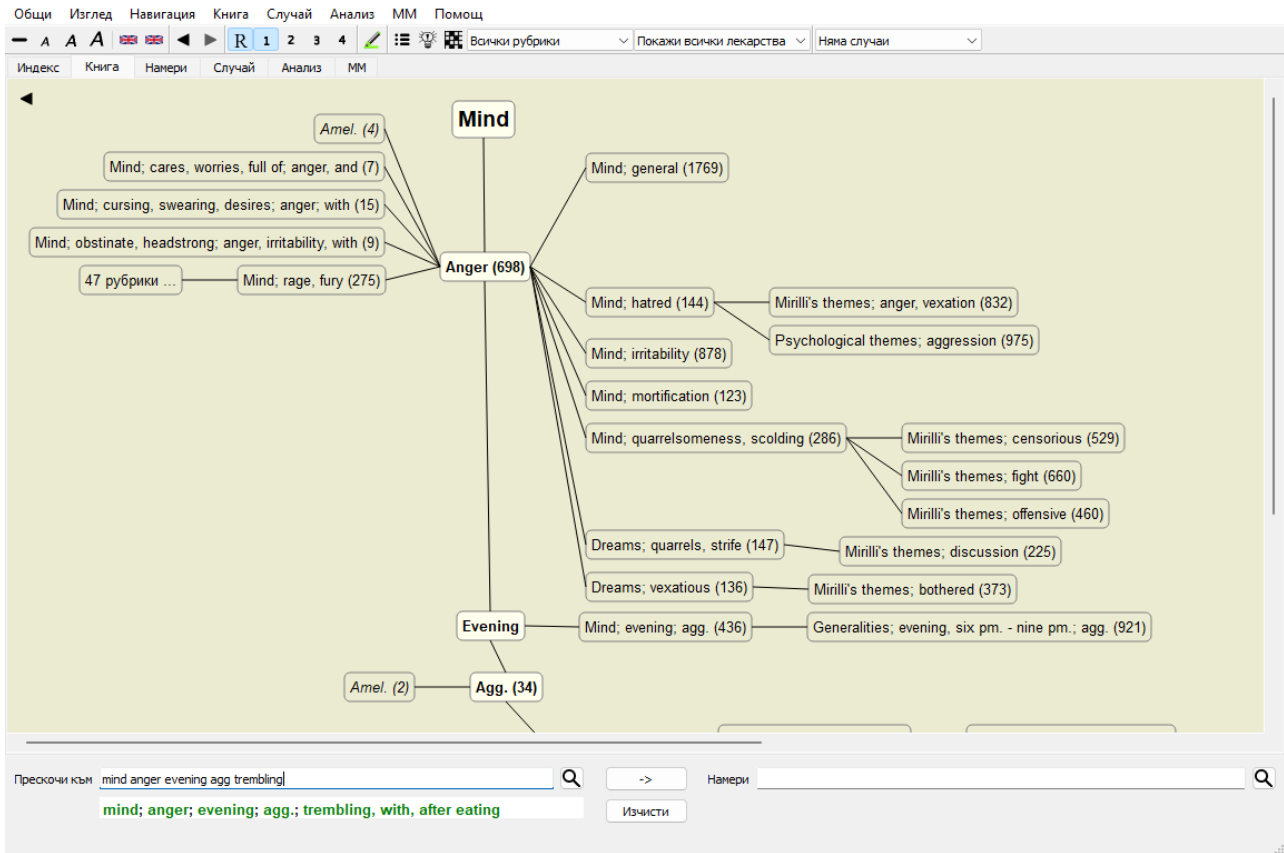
Общи Изглед Навигация Книга Случай Анализ ММ Помощ

A A A R 1 2 3 4 Всички рубрики Покажи всички лекарства Няма случаи

Индекс Книга Намери Случай Анализ ММ

Mind

Amel. (4)

Mind; cares, worries, full of; anger, and (7)

Mind; cursing, swearing, desires; anger; with (15)

Mind; obstinate, headstrong; anger, irritability, with (9)

47 рубрики ...

Mind; rage, fury (275)

Anger (698)

Mind; general (1769)

Mind; hatred (144)

Mirilli's themes; anger, vexation (832)

Psychological themes; aggression (975)

Mind; irritability (878)

Mind; mortification (123)

Mind; quarrelsomeness, scolding (286)

Mirilli's themes; censorious (529)

Mirilli's themes; fight (660)

Mirilli's themes; offensive (460)

Dreams; quarrels, strife (147)

Mirilli's themes; discussion (225)

Dreams; vexatious (136)

Mirilli's themes; bothered (373)

Evening

Mind; evening; agg. (436)

Generalities; evening, six pm. - nine pm.; agg. (921)

Amel. (2)

Agg. (34)

Прескочи към mind anger evening agg trembling

->

Намери

mind; anger; evening; agg.; trembling, with, after eating

Изчисти